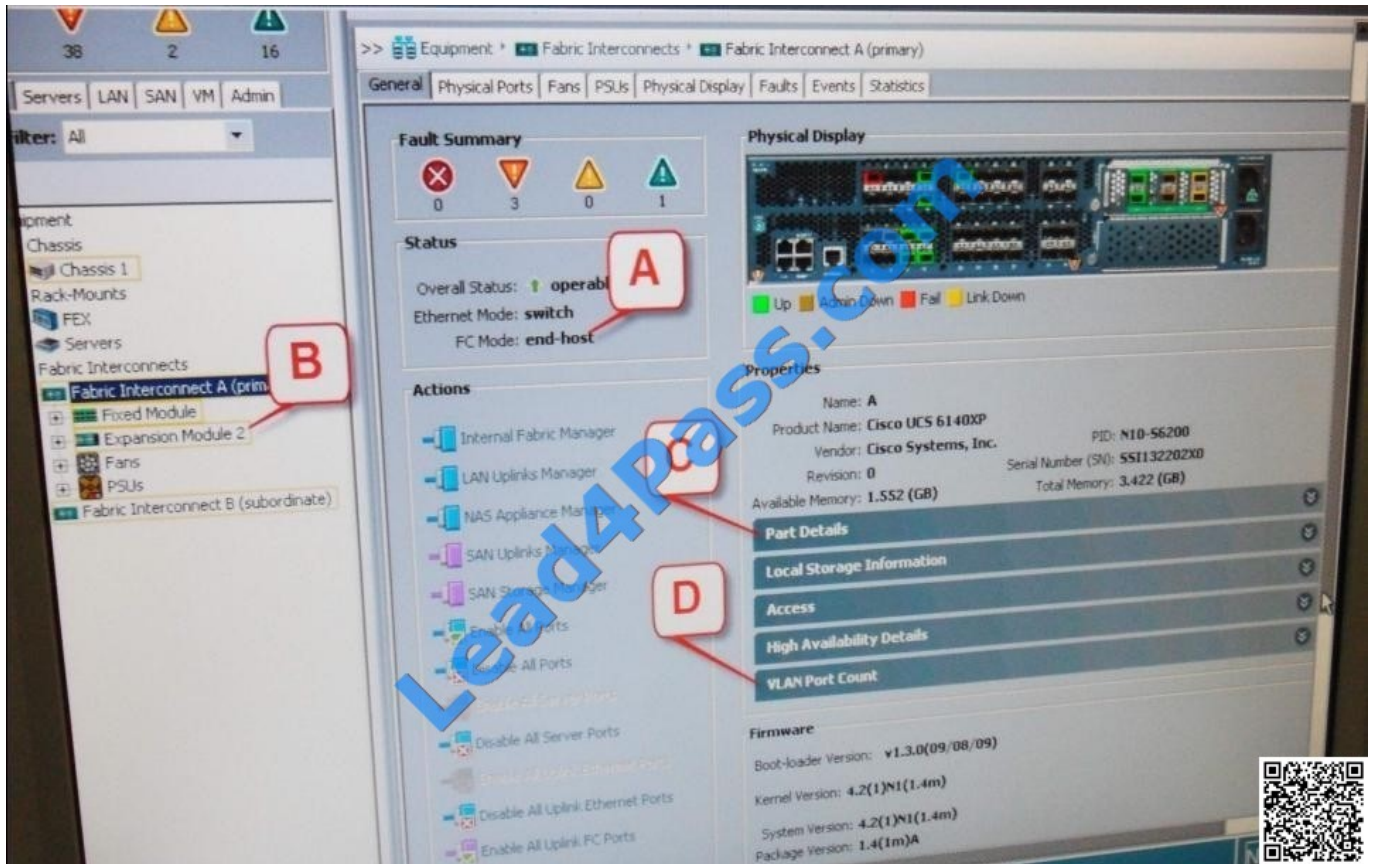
38 2 16

Servers | LAN | SAN | VM | Admin

Filter: All

Equipment
Chassis
Chassis 1
Rack-Mounts
FEX
Servers
Fabric Interconnects
Fabric Interconnect A (prima
Fixed Module
Expansion Module 2
Fans
PSUs
Fabric Interconnect B (subordinate)

B

>> Equipment › Fabric Interconnects › Fabric Interconnect A (primary)

General | Physical Ports | Fans | PSUs | Physical Display | Faults | Events | Statistics

Fault Summary
0 3 0 1

Status
Overall Status: operabl
Ethernet Mode: switch
FC Mode: end-host

A

Actions
Internal Fabric Manager
LAN Uplinks Manager
NAS Appliance Manager
SAN Uplinks Manager
SAN Storage Manager
Enable All Ports
Disable All Ports
Enable All Server Ports
Disable All Server Ports
Enable All Uplink Ethernet Ports
Disable All Uplink Ethernet Ports
Enable All Uplink FC Ports

C

D

Physical Display
Up Admin Down Fail Link Down

Properties
Name: A
Product Name: Cisco UCS 6140XP
Vendor: Cisco Systems, Inc.
PID: N10-S6200
Revision: 0
Serial Number (SN): SSI132202X0
Available Memory: 1.552 (GB)
Total Memory: 3.422 (GB)

Part Details
Local Storage Information
Access
High Availability Details
VLAN Port Count

Firmware
Boot-loader Version: v1.3.0(09/08/09)
Kernel Version: 4.2(1)N1(1.4m)
System Version: 4.2(1)N1(1.4m)
Package Version: 1.4(1m)A

Lead4Pass.com